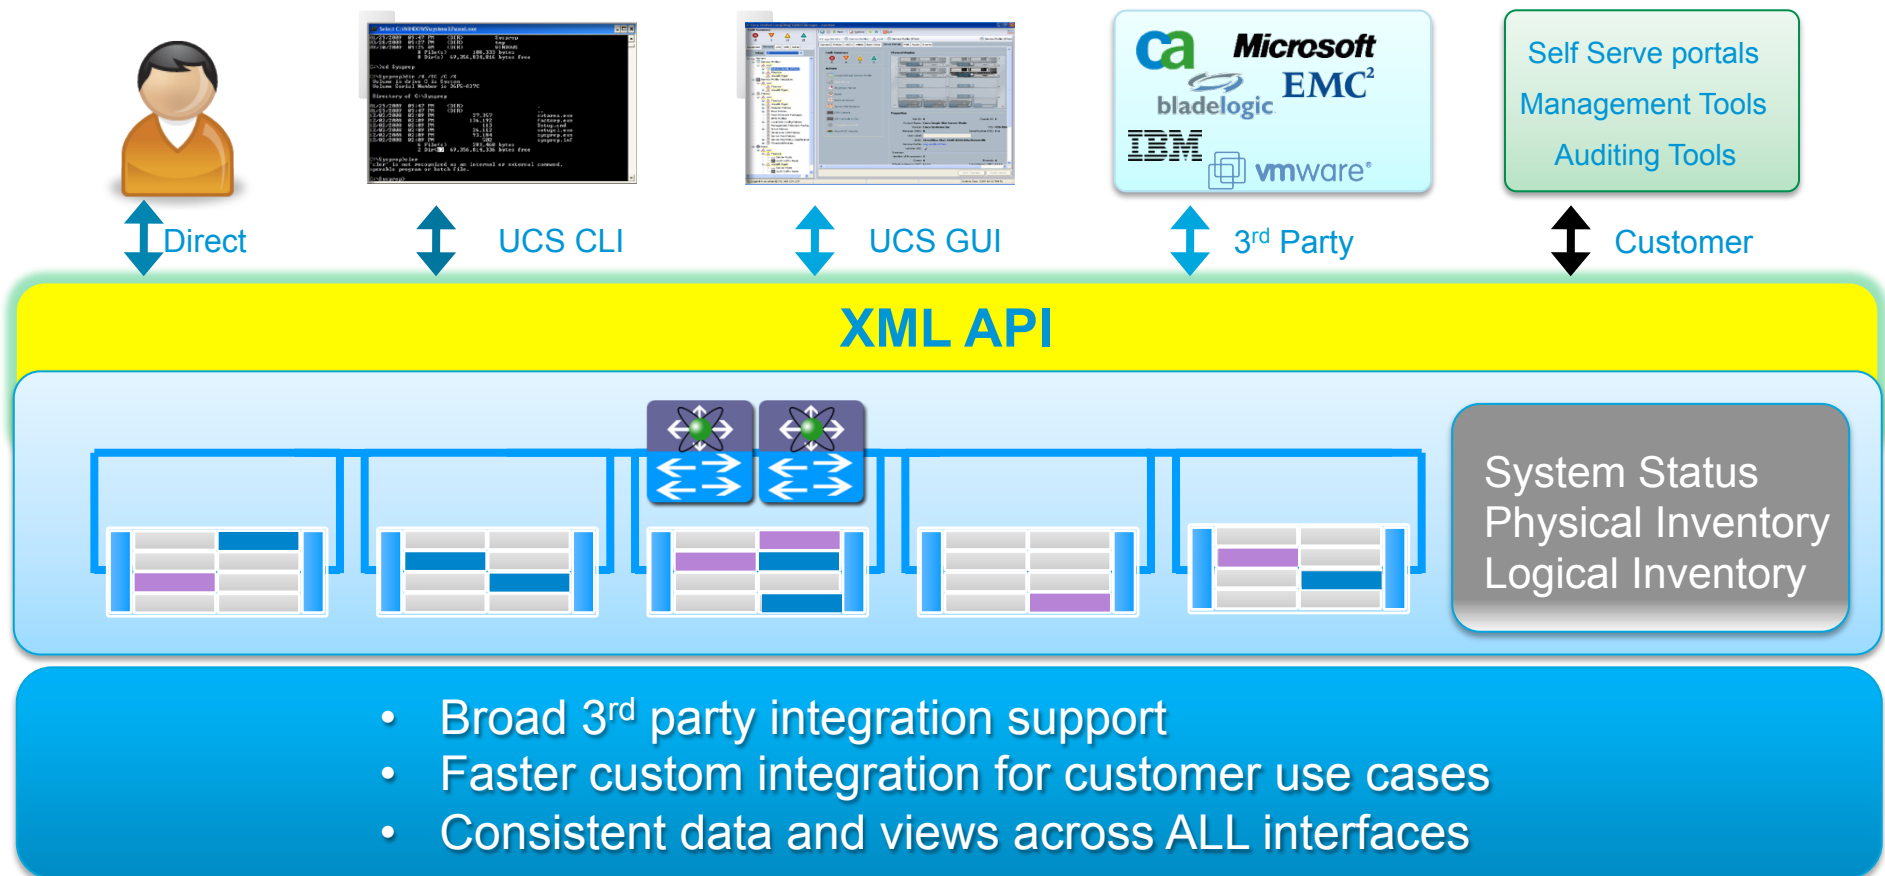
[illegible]

ca Microsoft EMC² bladelogic IBM vmware®

Self Serve portals
Management Tools
Auditing Tools

Direct

UCS CLI

UCS GUI

3$^{rd}$ Party

Customer

XML API

System Status
Physical Inventory
Logical Inventory

• Broad 3$^{rd}$ party integration support
• Faster custom integration for customer use cases
• Consistent data and views across ALL interfaces